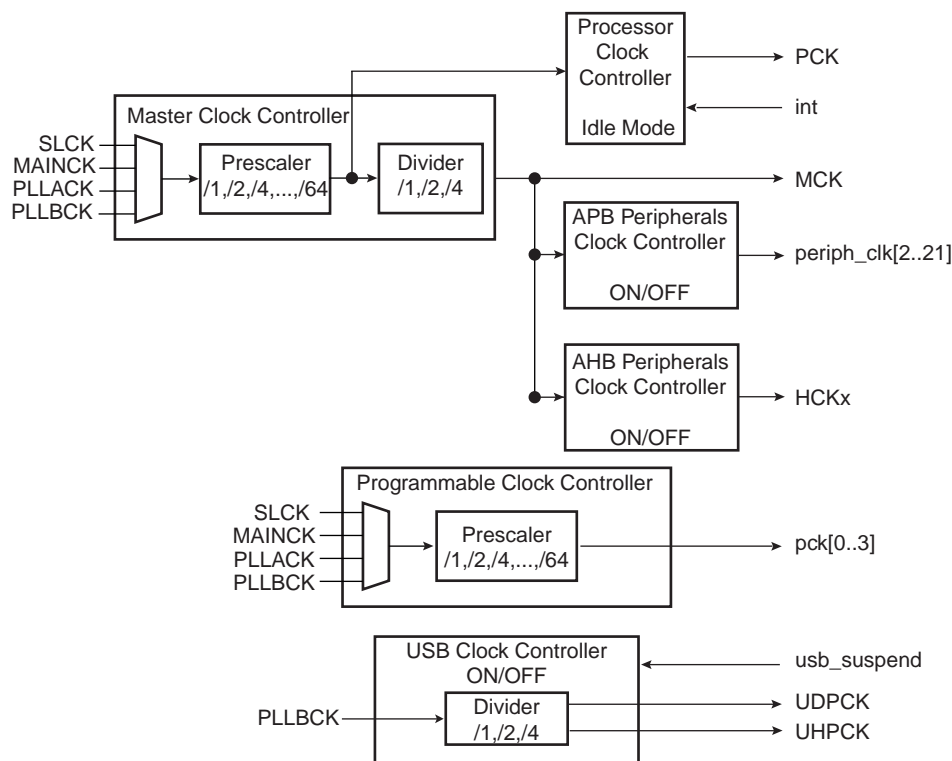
Processor Clock Controller

Idle Mode

PCK

int

Master Clock Controller

SLCK
MAINCK
PLLACK
PLLBCK

Prescaler
/1,/2,/4,...,/64

Divider
/1,/2,/4

MCK

APB Peripherals Clock Controller

ON/OFF

periph_clk[2..21]

AHB Peripherals Clock Controller

ON/OFF

HCKx

Programmable Clock Controller

SLCK
MAINCK
PLLACK
PLLBCK

Prescaler
/1,/2,/4,...,/64

pck[0..3]

USB Clock Controller
ON/OFF

usb_suspend

PLLBCK

Divider
/1,/2,/4

UDPCK
UHPCK